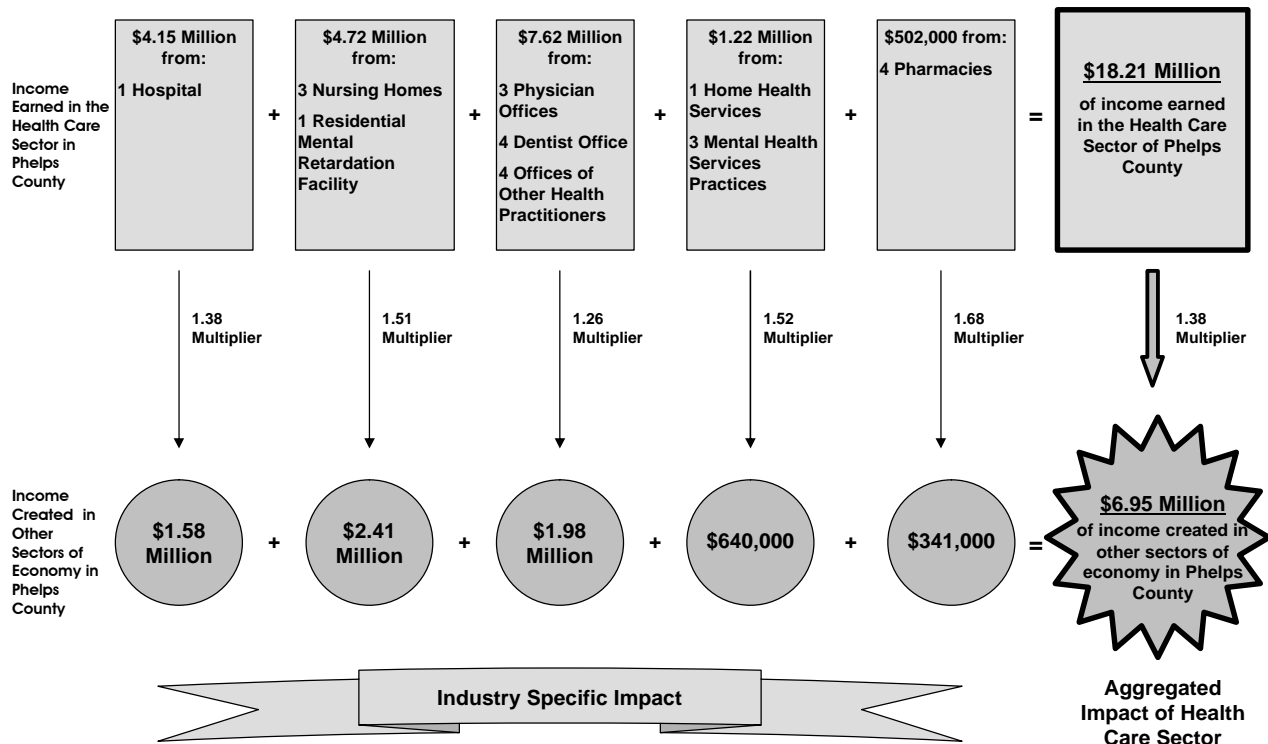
Income Earned in the Health Care Sector in Phelps County

$4.15 Million from:
1 Hospital

+

$4.72 Million from:
3 Nursing Homes
1 Residential Mental Retardation Facility

+

$7.62 Million from:
3 Physician Offices
4 Dentist Office
4 Offices of Other Health Practitioners

+

$1.22 Million from:
1 Home Health Services
3 Mental Health Services Practices

+

$502,000 from:
4 Pharmacies

=

$18.21 Million
of income earned in the Health Care Sector of Phelps County

1.38 Multiplier

1.51 Multiplier

1.26 Multiplier

1.52 Multiplier

1.68 Multiplier

1.38 Multiplier

Income Created in Other Sectors of Economy in Phelps County

$1.58 Million

+

$2.41 Million

+

$1.98 Million

+

$640,000

+

$341,000

=

$6.95 Million
of income created in other sectors of economy in Phelps County

Industry Specific Impact

Aggregated Impact of Health Care Sector